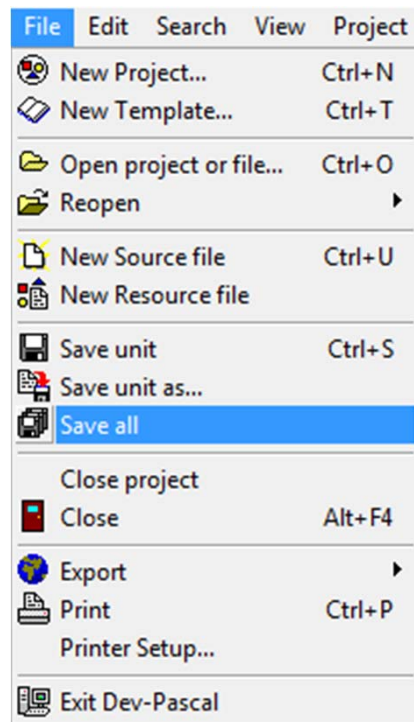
File Edit Search View Project

New Project... Ctrl+N
New Template... Ctrl+T

Open project or file... Ctrl+O
Reopen

New Source file Ctrl+U
New Resource file

Save unit Ctrl+S
Save unit as...
Save all

Close project
Close Alt+F4

Export
Print Ctrl+P
Printer Setup...

Exit Dev-Pascal